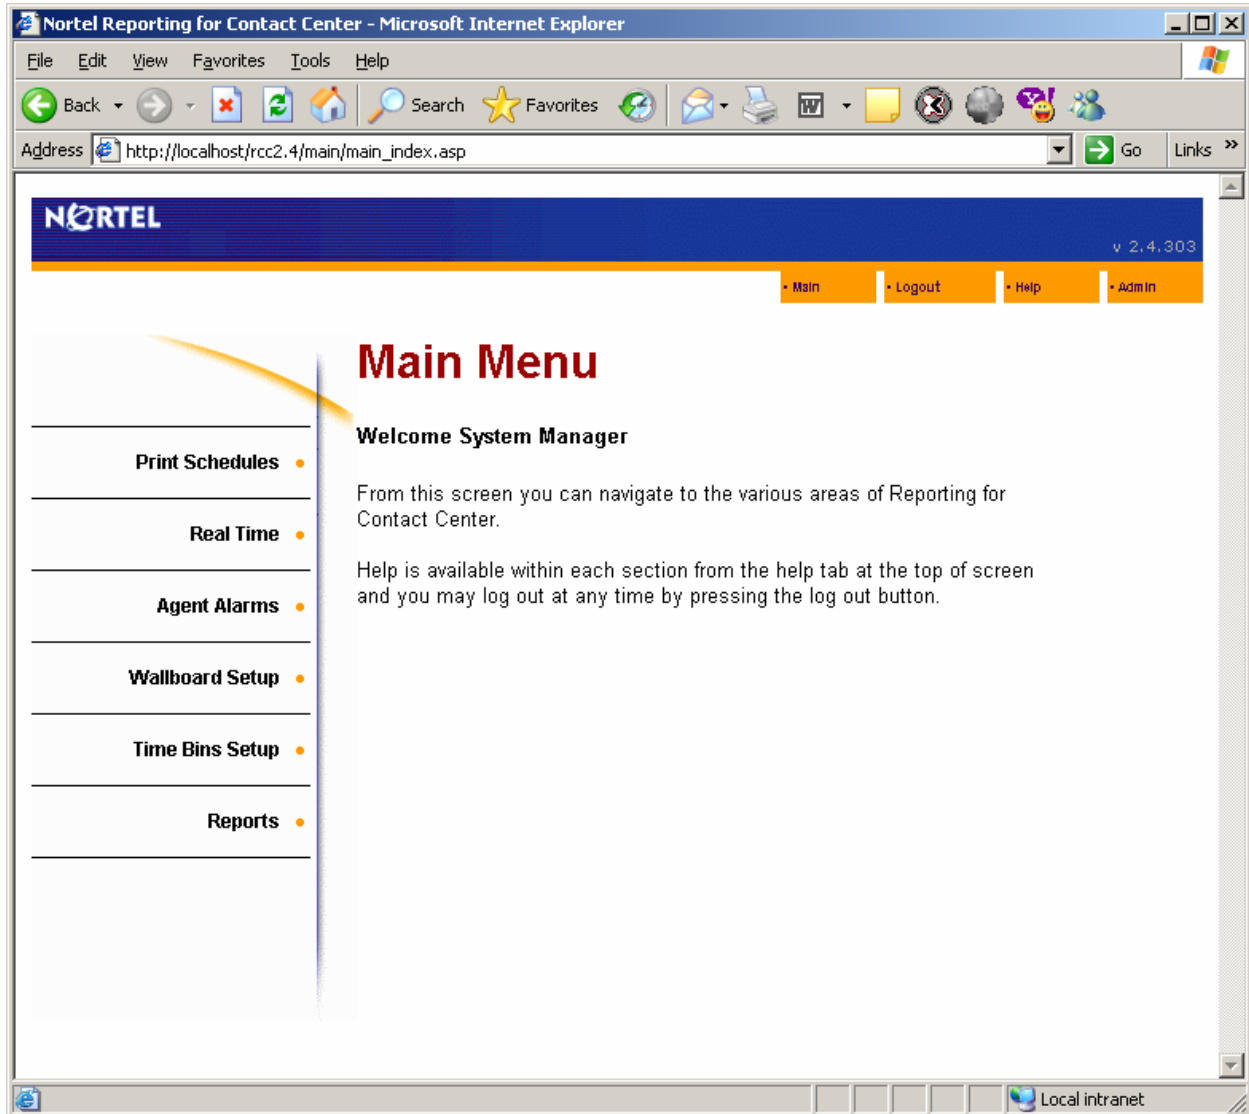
Nortel Reporting for Contact Center - Microsoft Internet Explorer

File Edit View Favorites Tools Help

Back Search Favorites

Address http://localhost/rcc2.4/main/main_index.asp Go Links »

NORTEL

v 2.4.303

• Main • Logout • Help • Admin

Main Menu

Welcome System Manager

From this screen you can navigate to the various areas of Reporting for Contact Center.

Help is available within each section from the help tab at the top of screen and you may log out at any time by pressing the log out button.

Print Schedules •

Real Time •

Agent Alarms •

Wallboard Setup •

Time Bins Setup •

Reports •

Local intranet